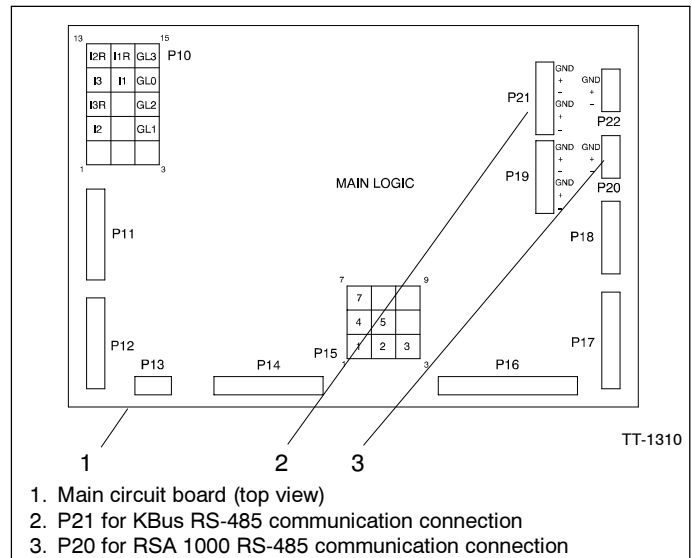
13 15
| I2R | I1R | GL3 |
|---|---|---|
| I3 | I1 | GL0 |
| I3R | | GL2 |
| I2 | | GL1 |
| | | |
1 3
P10

P21 GND + − GND + −
GND + − P22
P19 GND + − GND + −
GND + − P20

MAIN LOGIC

P11
P18
P12
P17

7 9
| 7 | | |
|---|---|---|
| 4 | 5 | |
| 1 | 2 | 3 |
1 3
P15

P13 P14 P16

TT-1310

1 2 3

1. Main circuit board (top view)
2. P21 for KBus RS-485 communication connection
3. P20 for RSA 1000 RS-485 communication connection